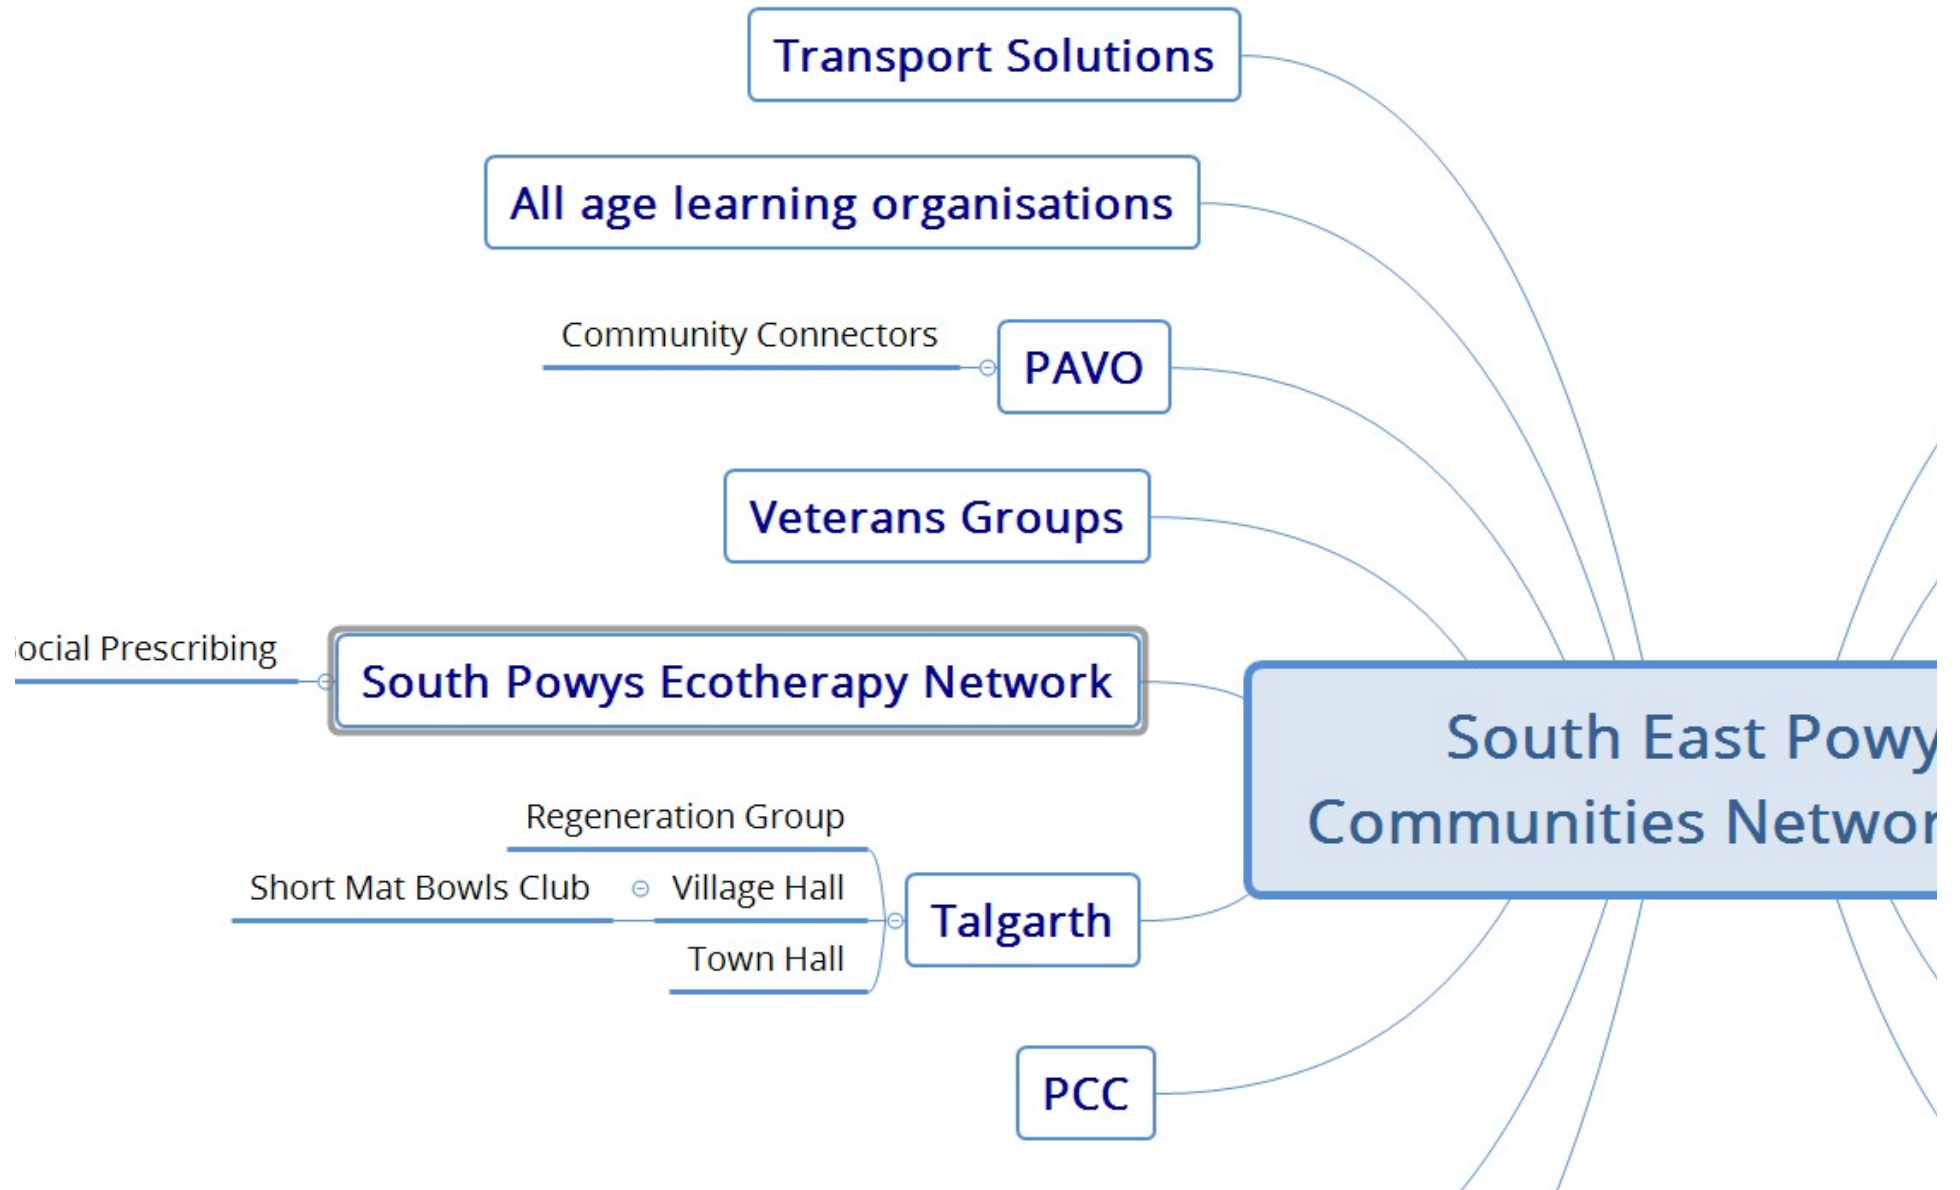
Transport Solutions

All age learning organisations

Community Connectors

PAVO

Veterans Groups

ocial Prescribing

South Powys Ecotherapy Network

South East Powy

Communities Networ

Regeneration Group

Short Mat Bowls Club

Village Hall

Talgarth

Town Hall

PCC